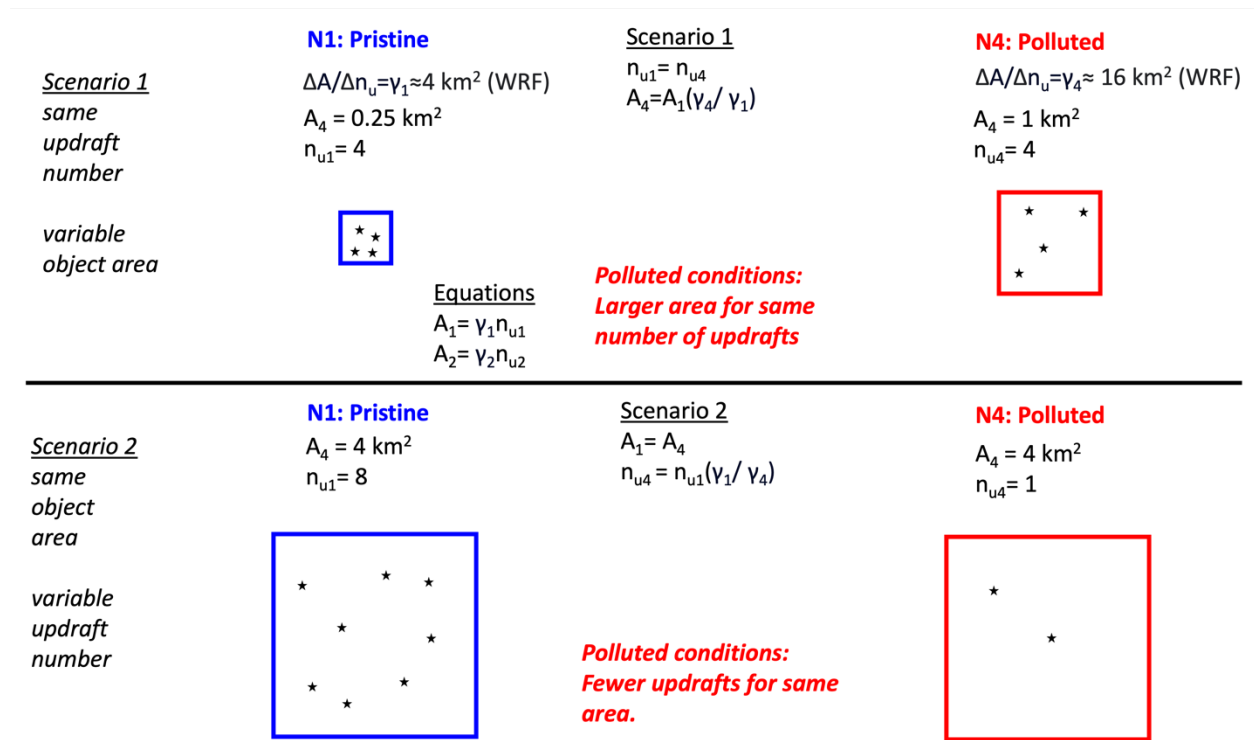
Scenario 1
same
updraft
number

variable
object area

N1: Pristine
$\Delta A/\Delta n_u=\gamma_1\approx 4$ km$^2$ (WRF)
$A_4$ = 0.25 km$^2$
$n_{u1}$= 4

Scenario 1
$n_{u1}= n_{u4}$
$A_4=A_1(\gamma_4/\ \gamma_1)$

N4: Polluted
$\Delta A/\Delta n_u=\gamma_4\approx$ 16 km$^2$ (WRF)
$A_4$ = 1 km$^2$
$n_{u4}$= 4

Equations
$A_1= \gamma_1 n_{u1}$
$A_2= \gamma_2 n_{u2}$

Polluted conditions:
Larger area for same number of updrafts

Scenario 2
same
object
area

variable
updraft
number

N1: Pristine
$A_4$ = 4 km$^2$
$n_{u1}$= 8

Scenario 2
$A_1= A_4$
$n_{u4} = n_{u1}(\gamma_1/\ \gamma_4)$

N4: Polluted
$A_4$ = 4 km$^2$
$n_{u4}$= 1

Polluted conditions:
Fewer updrafts for same area.